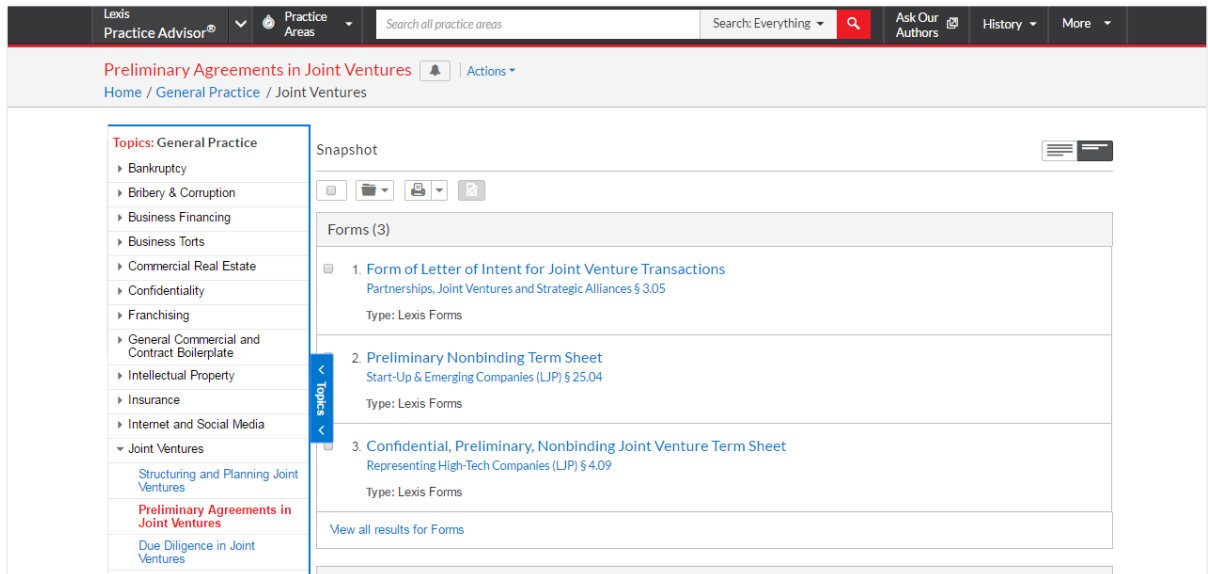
Lexis Practice Advisor®

Practice Areas

Search all practice areas

Search: Everything

Ask Our Authors

History

More

Preliminary Agreements in Joint Ventures

Actions

Home / General Practice / Joint Ventures

Topics: General Practice

Bankruptcy

Bribery & Corruption

Business Financing

Business Torts

Commercial Real Estate

Confidentiality

Franchising

General Commercial and Contract Boilerplate

Intellectual Property

Insurance

Internet and Social Media

Joint Ventures

Structuring and Planning Joint Ventures

Preliminary Agreements in Joint Ventures

Due Diligence in Joint Ventures

Topics

Snapshot

Forms (3)

1. Form of Letter of Intent for Joint Venture Transactions

Partnerships, Joint Ventures and Strategic Alliances § 3.05

Type: Lexis Forms

2. Preliminary Nonbinding Term Sheet

Start-Up & Emerging Companies (LJP) § 25.04

Type: Lexis Forms

3. Confidential, Preliminary, Nonbinding Joint Venture Term Sheet

Representing High-Tech Companies (LJP) § 4.09

Type: Lexis Forms

View all results for Forms